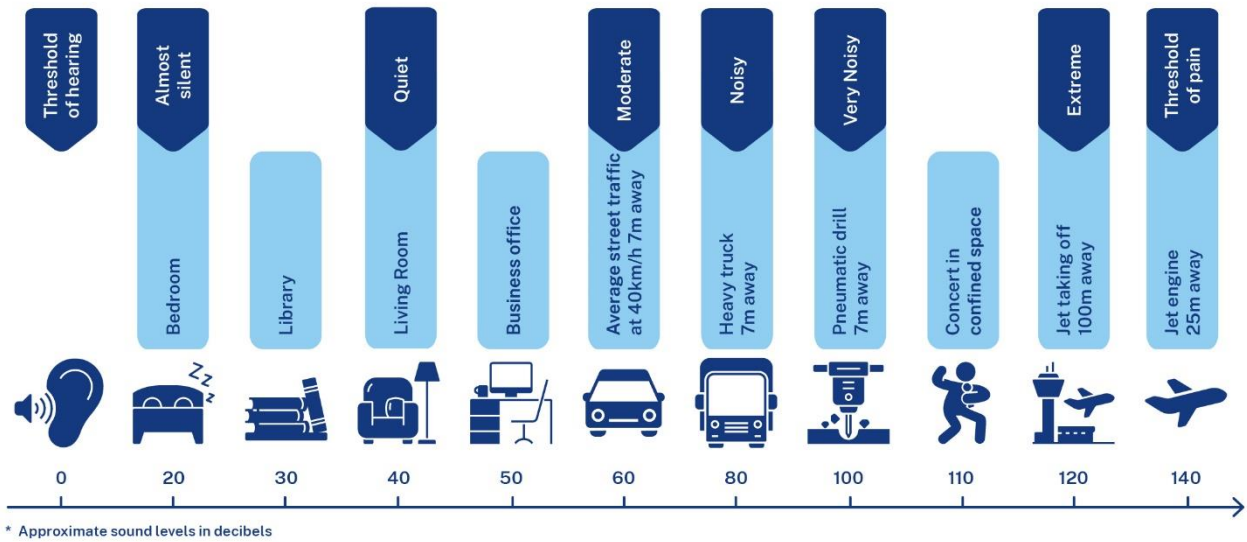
Threshold of hearing

Almost silent

Bedroom

Library

Quiet

Living Room

Business office

Moderate

Average street traffic at 40km/h 7m away

Noisy

Heavy truck 7m away

Very Noisy

Pneumatic drill 7m away

Concert in confined space

Extreme

Jet taking off 100m away

Threshold of pain

Jet engine 25m away

ZZZ

0 20 30 40 50 60 80 100 110 120 140

* Approximate sound levels in decibels